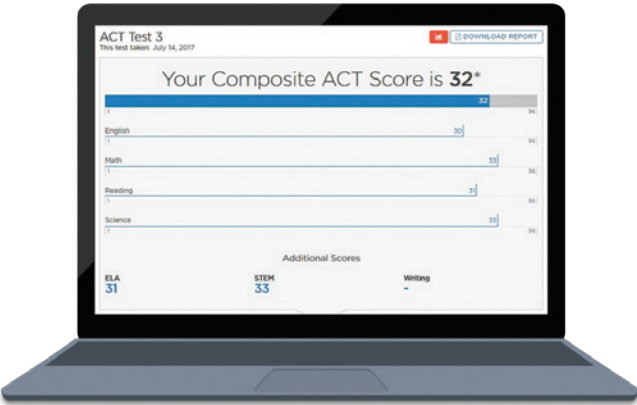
ACT Test 3
This test taken: July 14, 2017

DOWNLOAD REPORT

Your Composite ACT Score is 32*

32
1 36

English
30
1 36

Math
33
1 36

Reading
31
1 36

Science
33
1 36

Additional Scores

ELA
31

STEM
33

Writing
-